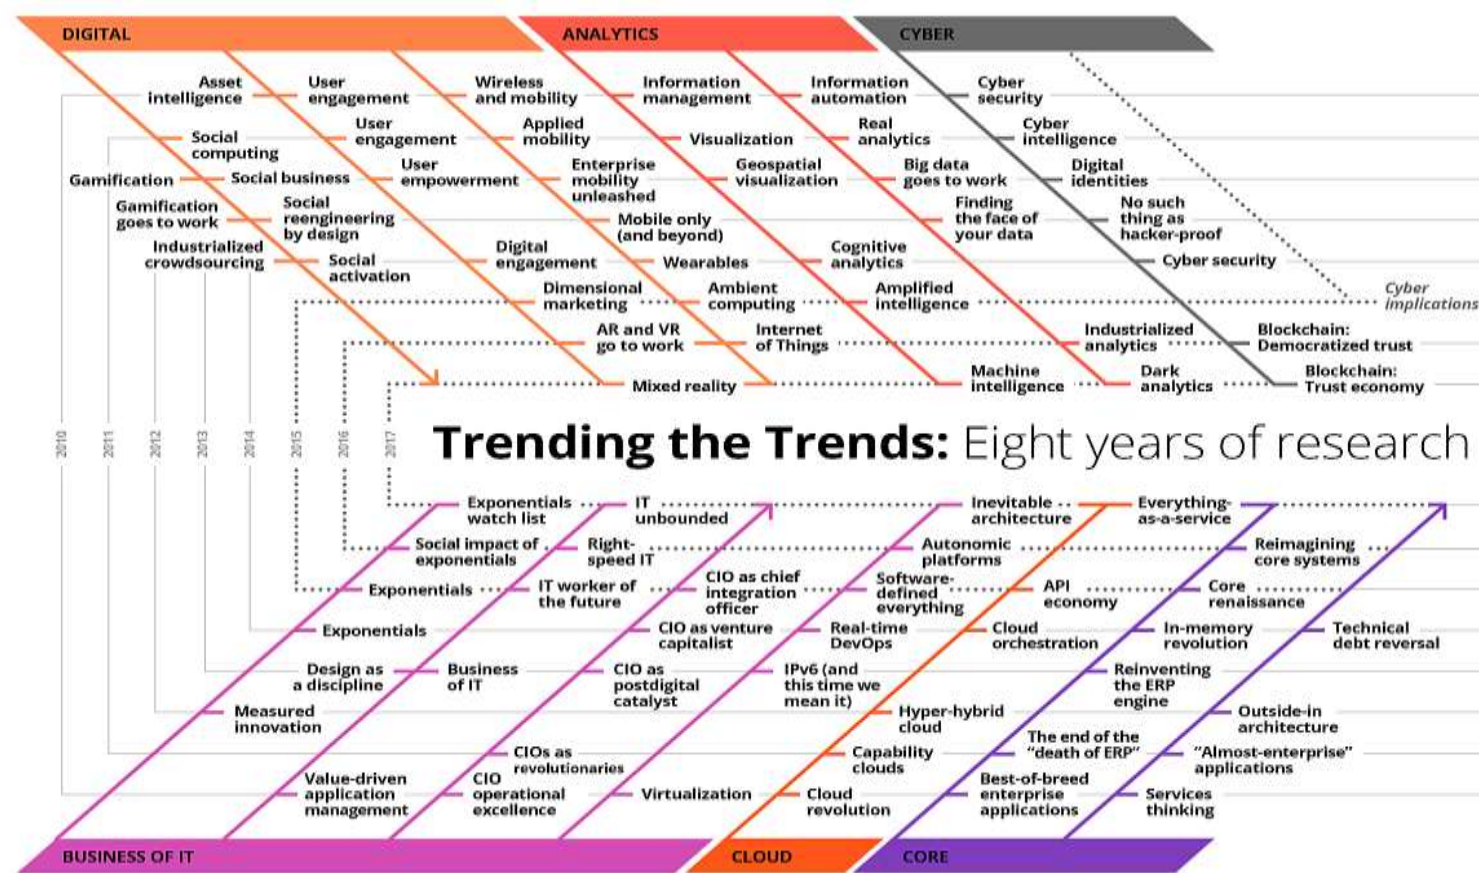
DIGITAL

ANALYTICS

CYBER

Asset intelligence

User engagement

Wireless and mobility

Information management

Information automation

Cyber security

Social computing

User engagement

Applied mobility

Visualization

Real analytics

Cyber intelligence

Gamification

Social business

User empowerment

Enterprise mobility unleashed

Geospatial visualization

Big data goes to work

Digital identities

Gamification goes to work

Social reengineering by design

Mobile only (and beyond)

Finding the face of your data

No such thing as hacker-proof

Industrialized crowdsourcing

Social activation

Digital engagement

Wearables

Cognitive analytics

Cyber security

Dimensional marketing

Ambient computing

Amplified intelligence

Cyber implications

AR and VR go to work

Internet of Things

Industrialized analytics

Blockchain: Democratized trust

Mixed reality

Machine intelligence

Dark analytics

Blockchain: Trust economy

2010

2011

2012

2013

2014

2015

2016

2017

Trending the Trends: Eight years of research

Exponentials watch list

IT unbounded

Inevitable architecture

Everything-as-a-service

Social impact of exponentials

Right-speed IT

Autonomic platforms

Reimagining core systems

Exponentials

IT worker of the future

CIO as chief integration officer

Software-defined everything

API economy

Core renaissance

Exponentials

CIO as venture capitalist

Real-time DevOps

Cloud orchestration

In-memory revolution

Technical debt reversal

Design as a discipline

Business of IT

CIO as postdigital catalyst

IPv6 (and this time we mean it)

Reinventing the ERP engine

Measured innovation

Hyper-hybrid cloud

Outside-in architecture

CIOs as revolutionaries

Capability clouds

The end of the "death of ERP"

"Almost-enterprise" applications

Value-driven application management

CIO operational excellence

Virtualization

Cloud revolution

Best-of-breed enterprise applications

Services thinking

BUSINESS OF IT

CLOUD

CORE